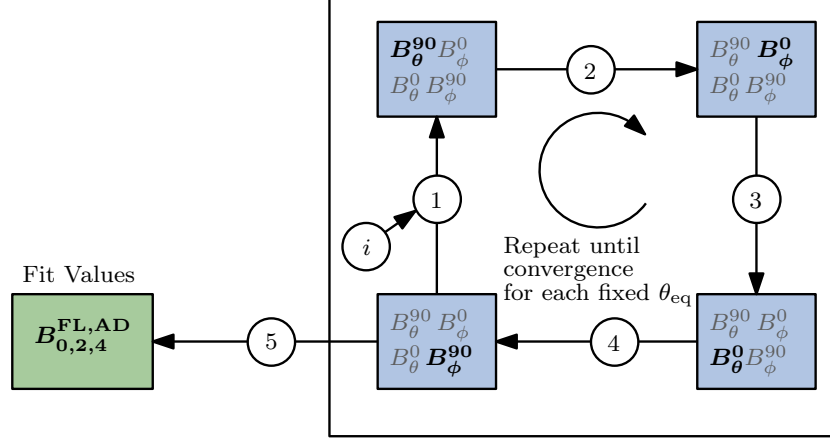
$\boldsymbol{B_\theta^{90}}$ $B_\phi^0$
$B_\theta^0$ $B_\phi^{90}$

2

$B_\theta^{90}$ $\boldsymbol{B_\phi^0}$
$B_\theta^0$ $B_\phi^{90}$

1

3

$i$

Repeat until convergence for each fixed $\theta_{\mathrm{eq}}$

Fit Values

$\boldsymbol{B_{0,2,4}^{\mathrm{FL,AD}}}$

5

$B_\theta^{90}$ $B_\phi^0$
$B_\theta^0$ $\boldsymbol{B_\phi^{90}}$

4

$B_\theta^{90}$ $B_\phi^0$
$\boldsymbol{B_\theta^0}$ $B_\phi^{90}$